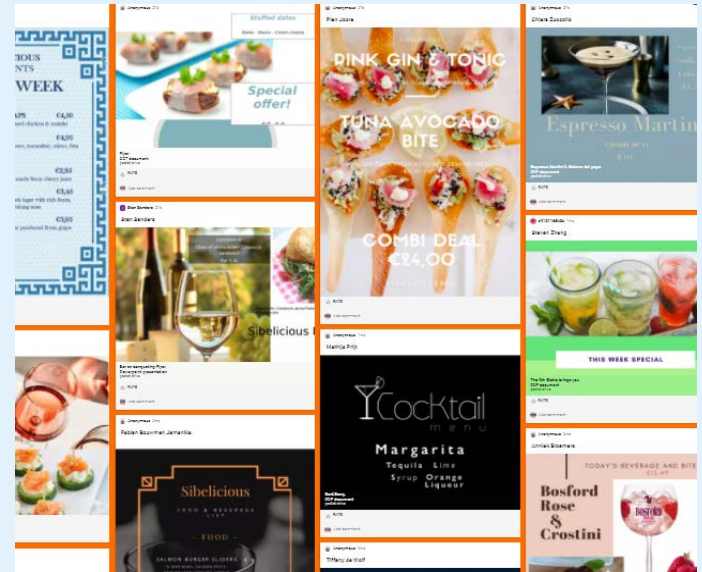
CIOUS
NTS
WEEK

€4,50
€4,95
€2,95
€3,45
€3,95

Anonymous
Stuffed dates
Dates · Bacon · Cream cheese
Special offer!
Flyer
Like comment

Stan Sanders
Sibelicious
Like comment

Anonymous
Fadan Bouwman Jamanika
Sibelicious
FOOD & BEVERAGE LIST
FOOD

Anonymous
Pien Joore
PINK GIN & TONIC
+
TUNA AVOCADO BITE
COMBI DEAL
£24,00
Like comment

Anonymous
Mathijs Prijt
Cocktail
menu
Margarita
Tequila Lime
Syrup Orange
Liqueur
Like comment

Anonymous
Tiffany de Wolf

Anonymous
Chiara Zuccolo
Espresso Martini
Like comment

Steven Zhang
THIS WEEK SPECIAL
Like comment

Anonymous
Jimkan Bloemers
TODAY'S BEVERAGE AND BITE
Bosford
Rose
&
Crostini
BOSFORD